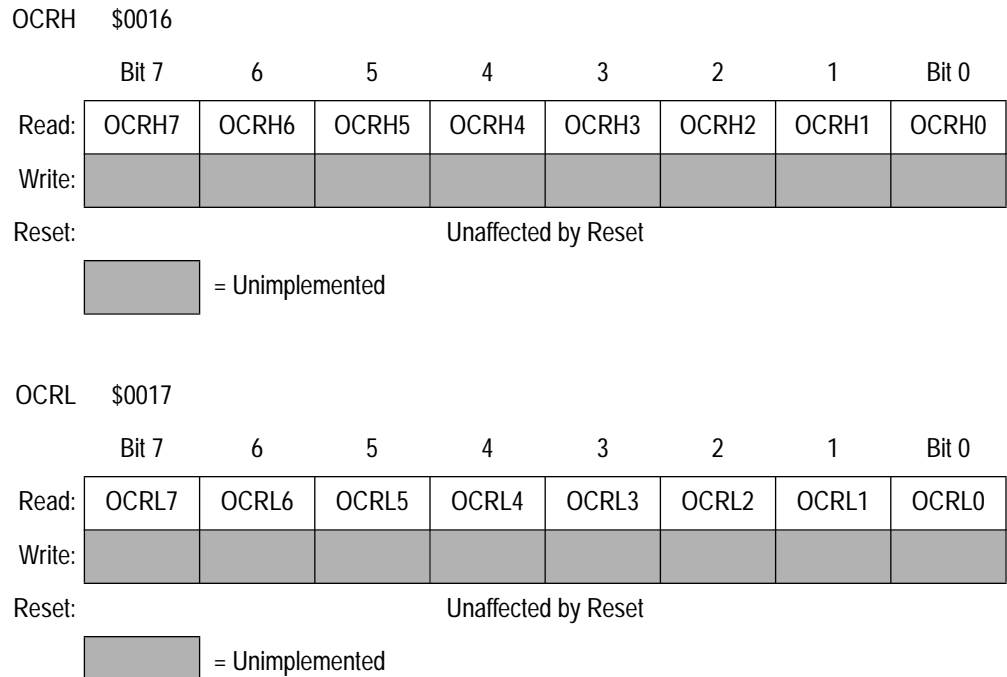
OCRH $0016

| | Bit 7 | 6 | 5 | 4 | 3 | 2 | 1 | Bit 0 |
|---|---|---|---|---|---|---|---|---|
| Read: | OCRH7 | OCRH6 | OCRH5 | OCRH4 | OCRH3 | OCRH2 | OCRH1 | OCRH0 |
| Write: | | | | | | | | |
| Reset: | Unaffected by Reset | | | | | | | |

= Unimplemented

OCRL $0017

| | Bit 7 | 6 | 5 | 4 | 3 | 2 | 1 | Bit 0 |
|---|---|---|---|---|---|---|---|---|
| Read: | OCRL7 | OCRL6 | OCRL5 | OCRL4 | OCRL3 | OCRL2 | OCRL1 | OCRL0 |
| Write: | | | | | | | | |
| Reset: | Unaffected by Reset | | | | | | | |

= Unimplemented